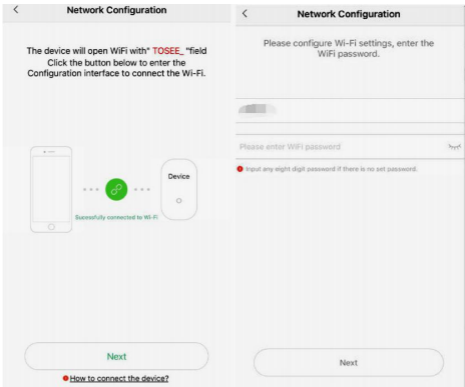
<

Network Configuration

The device will open WiFi with" TOSEE_ "field Click the button below to enter the Configuration interface to connect the Wi-Fi.

Device

Sucessfully connected to Wi-Fi

Next

How to connect the device?

<

Network Configuration

Please configure Wi-Fi settings, enter the WiFi password.

Please enter WiFi password

Input any eight digit password if there is no set password.

Next